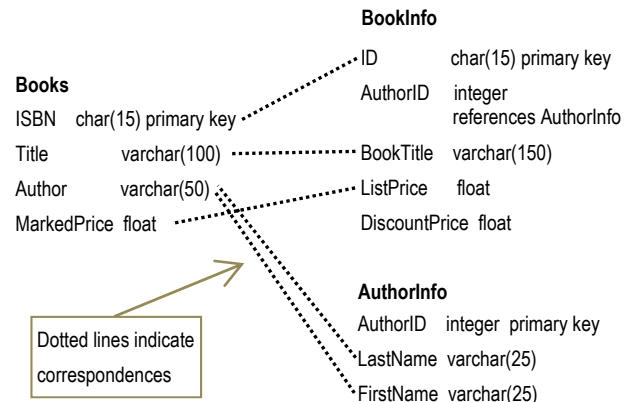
BookInfo

ID char(15) primary key

AuthorID integer references AuthorInfo

BookTitle varchar(150)

ListPrice float

DiscountPrice float

Books

ISBN char(15) primary key

Title varchar(100)

Author varchar(50)

MarkedPrice float

AuthorInfo

AuthorID integer primary key

LastName varchar(25)

FirstName varchar(25)

Dotted lines indicate correspondences